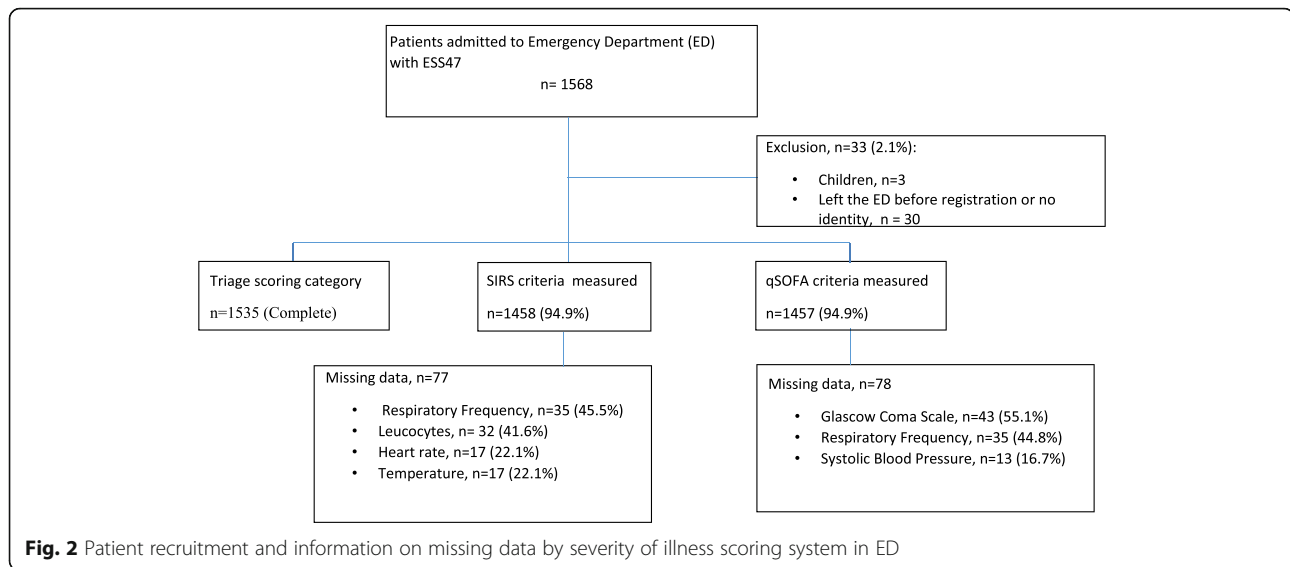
Patients admitted to Emergency Department (ED) with ESS47
n= 1568

Exclusion, n=33 (2.1%):
• Children, n=3
• Left the ED before registration or no identity, n = 30

Triage scoring category
n=1535 (Complete)

SIRS criteria measured
n=1458 (94.9%)

qSOFA criteria measured
n=1457 (94.9%)

Missing data, n=77
• Respiratory Frequency, n=35 (45.5%)
• Leucocytes, n= 32 (41.6%)
• Heart rate, n=17 (22.1%)
• Temperature, n=17 (22.1%)

Missing data, n=78
• Glasgow Coma Scale, n=43 (55.1%)
• Respiratory Frequency, n=35 (44.8%)
• Systolic Blood Pressure, n=13 (16.7%)

Fig. 2 Patient recruitment and information on missing data by severity of illness scoring system in ED